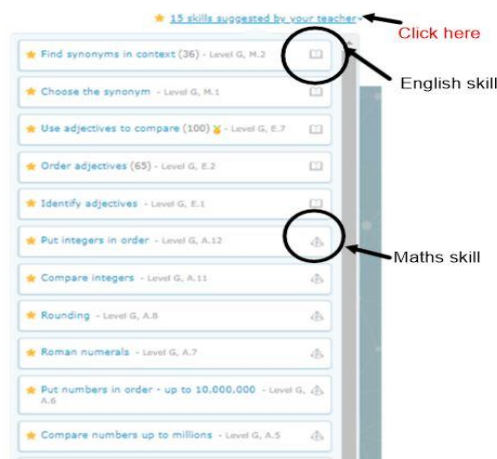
15 skills suggested by your teacher

Click here

Find synonyms in context (36) - Level G, M.2

English skill

Choose the synonym - Level G, M.1

Use adjectives to compare (100) - Level G, E.7

Order adjectives (65) - Level G, E.2

Identify adjectives - Level G, E.1

Put integers in order - Level G, A.12

Maths skill

Compare integers - Level G, A.11

Rounding - Level G, A.8

Roman numerals - Level G, A.7

Put numbers in order - up to 10,000,000 - Level G, A.6

Compare numbers up to millions - Level G, A.5